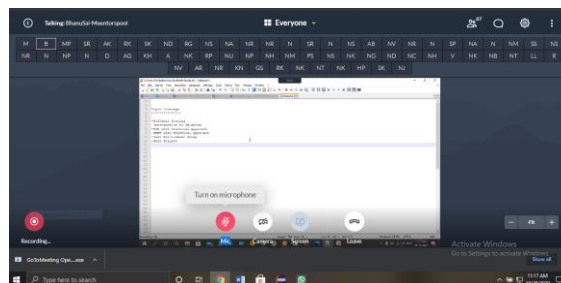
Talking: BhauSai-Mentorspool

Everyone

M E MP SR AK RK SK ND RG NS NA NR NR N SR N NS AB NV NR N SP NA N NM SS NS

NR N NP N D AG KH A NK RP NU NP NH NM PS NS NK NG ND NC NH V NK NB NT LL R

NV AR NR KN GS RK NK NT NK HP SK NU

Turn on microphone

Mic Camera Screen Leave

Recording...

Activate Windows
Go to Settings to activate Windows.

GoToMeeting Ope....exe

Show all

Type here to search

11:17 AM